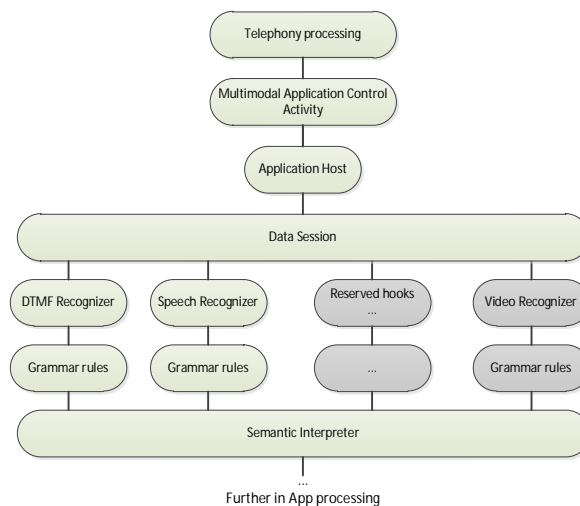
Telephony processing

Multimodal Application Control Activity

Application Host

Data Session

DTMF Recognizer

Speech Recognizer

Reserved hooks
...

Video Recognizer

Grammar rules

Grammar rules

...

Grammar rules

Semantic Interpreter

...
Further in App processing